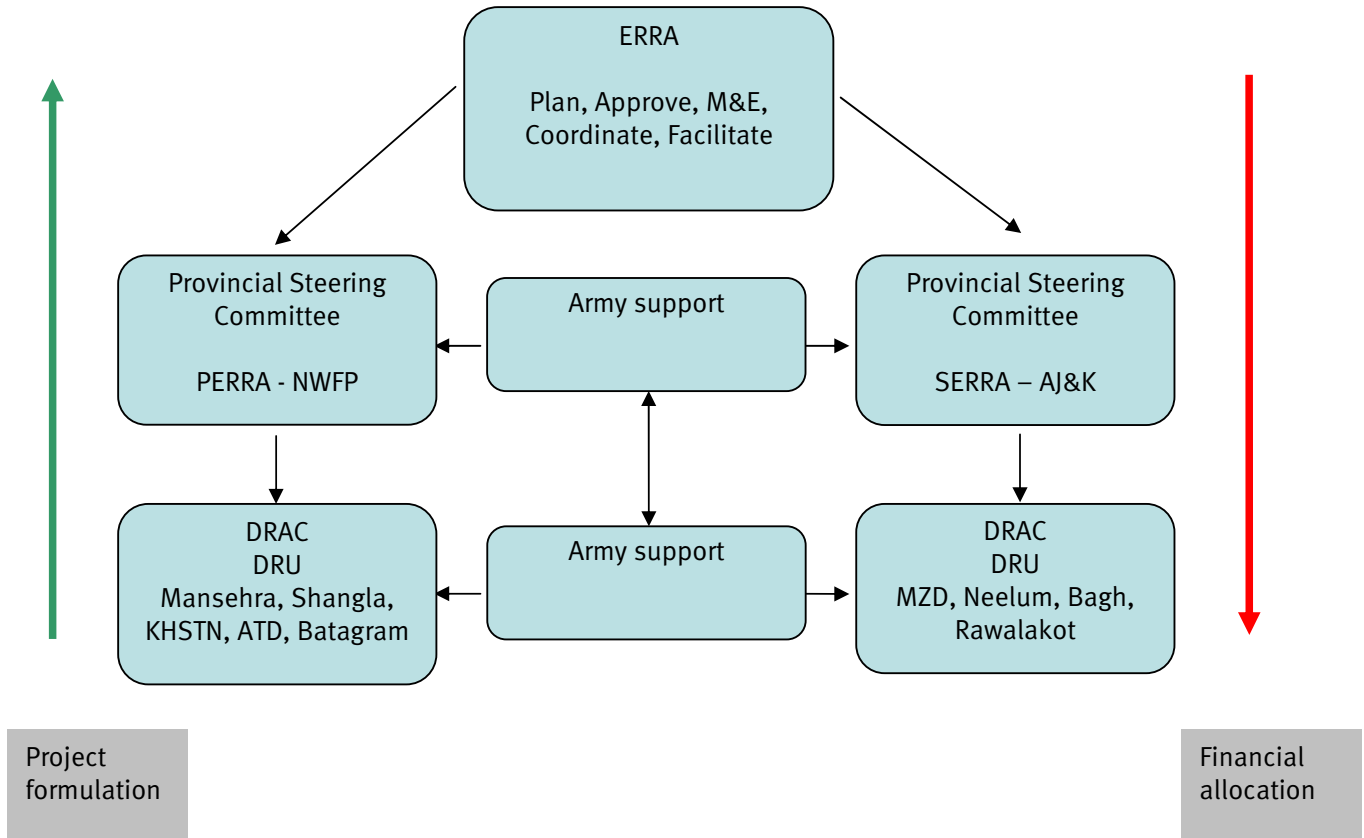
ERRA

Plan, Approve, M&E, Coordinate, Facilitate

Provincial Steering Committee

PERRA - NWFP

Army support

Provincial Steering Committee

SERRA – AJ&K

DRAC
DRU
Mansehra, Shangla, KHSTN, ATD, Batagram

Army support

DRAC
DRU
MZD, Neelum, Bagh, Rawalakot

Project formulation

Financial allocation